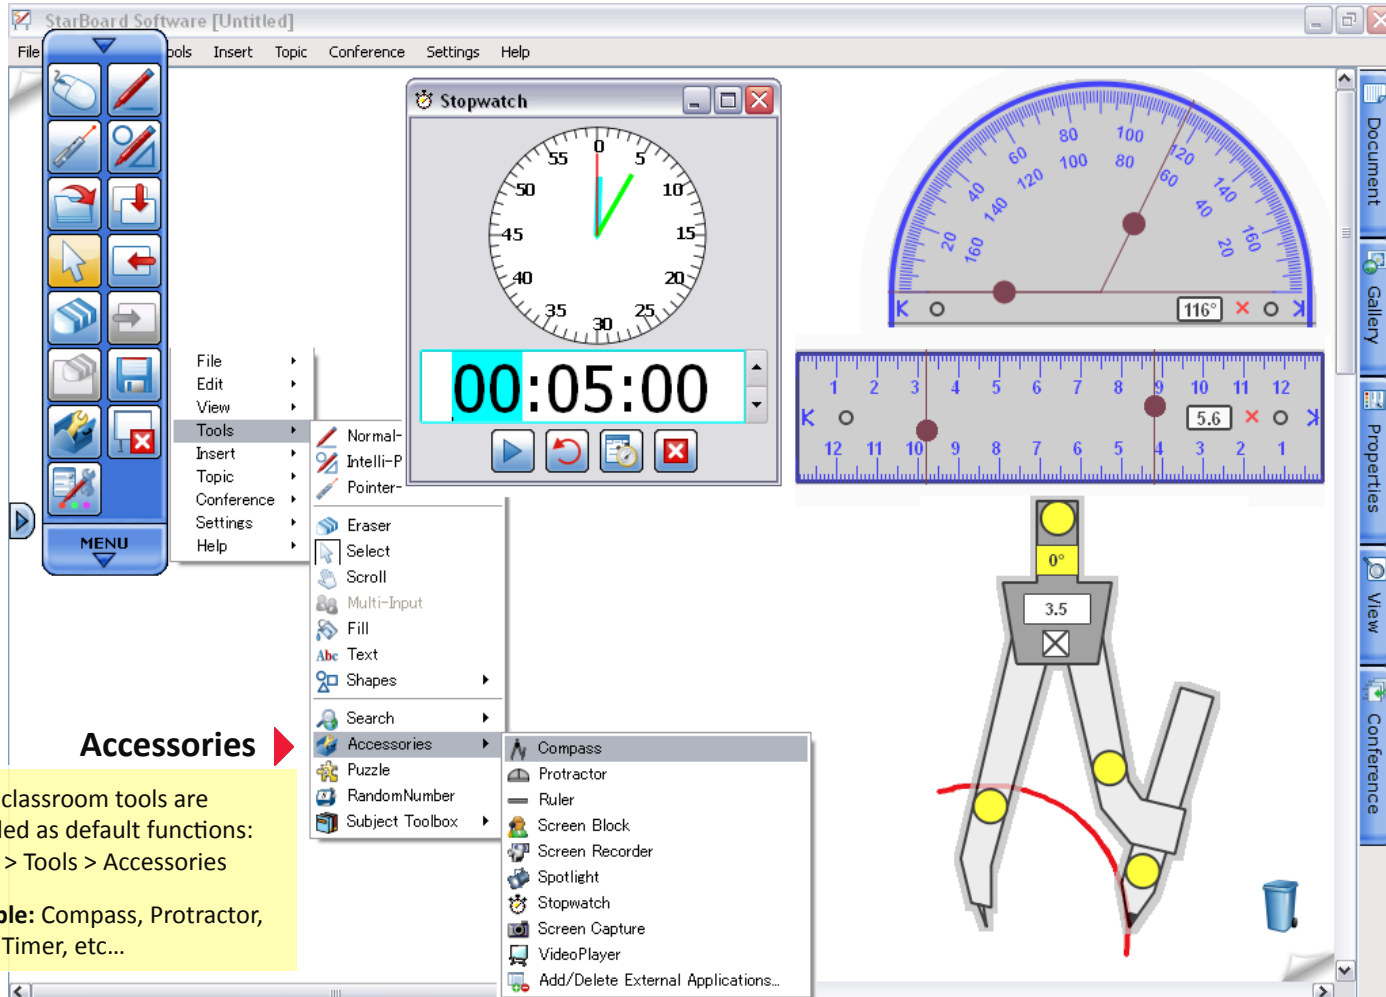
StarBoard Software [Untitled]

File ools Insert Topic Conference Settings Help

MENU

File
Edit
View
Tools
Insert
Topic
Conference
Settings
Help

Normal-
Intelli-P
Pointer-

Eraser
Select
Scroll
Multi-Input
Fill
Text
Shapes
Search
Accessories
Puzzle
RandomNumber
Subject Toolbox

Compass
Protractor
Ruler
Screen Block
Screen Recorder
Spotlight
Stopwatch
Screen Capture
VideoPlayer
Add/Delete External Applications...

Stopwatch

0 5 10 15 20 25 30 35 40 45 50 55

00:05:00

20 40 60 80 100 120 140 160
160 140 120 100 80 60 40 20
116°

1 2 3 4 5 6 7 8 9 10 11 12
12 11 10 9 8 7 6 5 4 3 2 1
5.6

0°
3.5

Accessories

classroom tools are
led as default functions:
> Tools > Accessories

ple: Compass, Protractor,
Timer, etc...

Document
Gallery
Properties
View
Conference